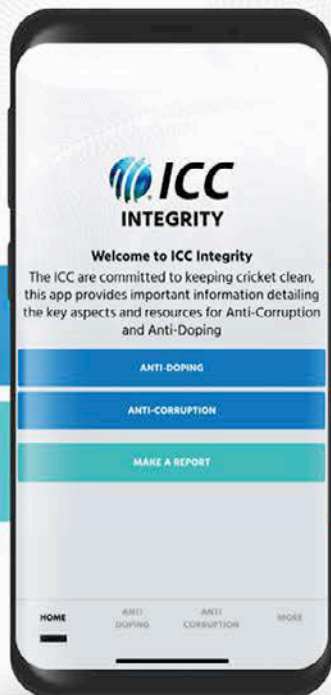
ICC
INTEGRITY

Welcome to ICC Integrity

The ICC are committed to keeping cricket clean, this app provides important information detailing the key aspects and resources for Anti-Corruption and Anti-Doping

ANTI-DOPING

ANTI-CORRUPTION

MAKE A REPORT

HOME

ANTI DOPING

ANTI CORRUPTION

MORE